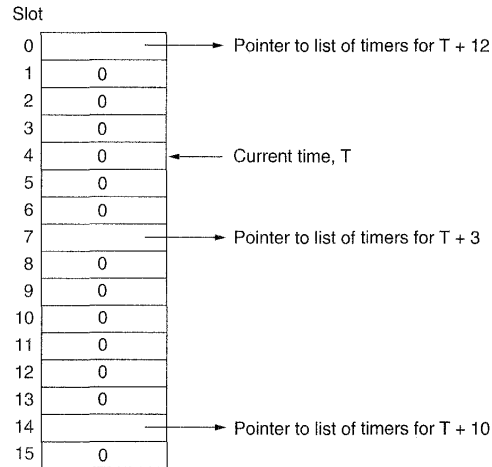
Slot

| | |
|---|---|
| 0 | |
| 1 | 0 |
| 2 | 0 |
| 3 | 0 |
| 4 | 0 |
| 5 | 0 |
| 6 | 0 |
| 7 | |
| 8 | 0 |
| 9 | 0 |
| 10 | 0 |
| 11 | 0 |
| 12 | 0 |
| 13 | 0 |
| 14 | |
| 15 | 0 |

Pointer to list of timers for T + 12

Current time, T

Pointer to list of timers for T + 3

Pointer to list of timers for T + 10